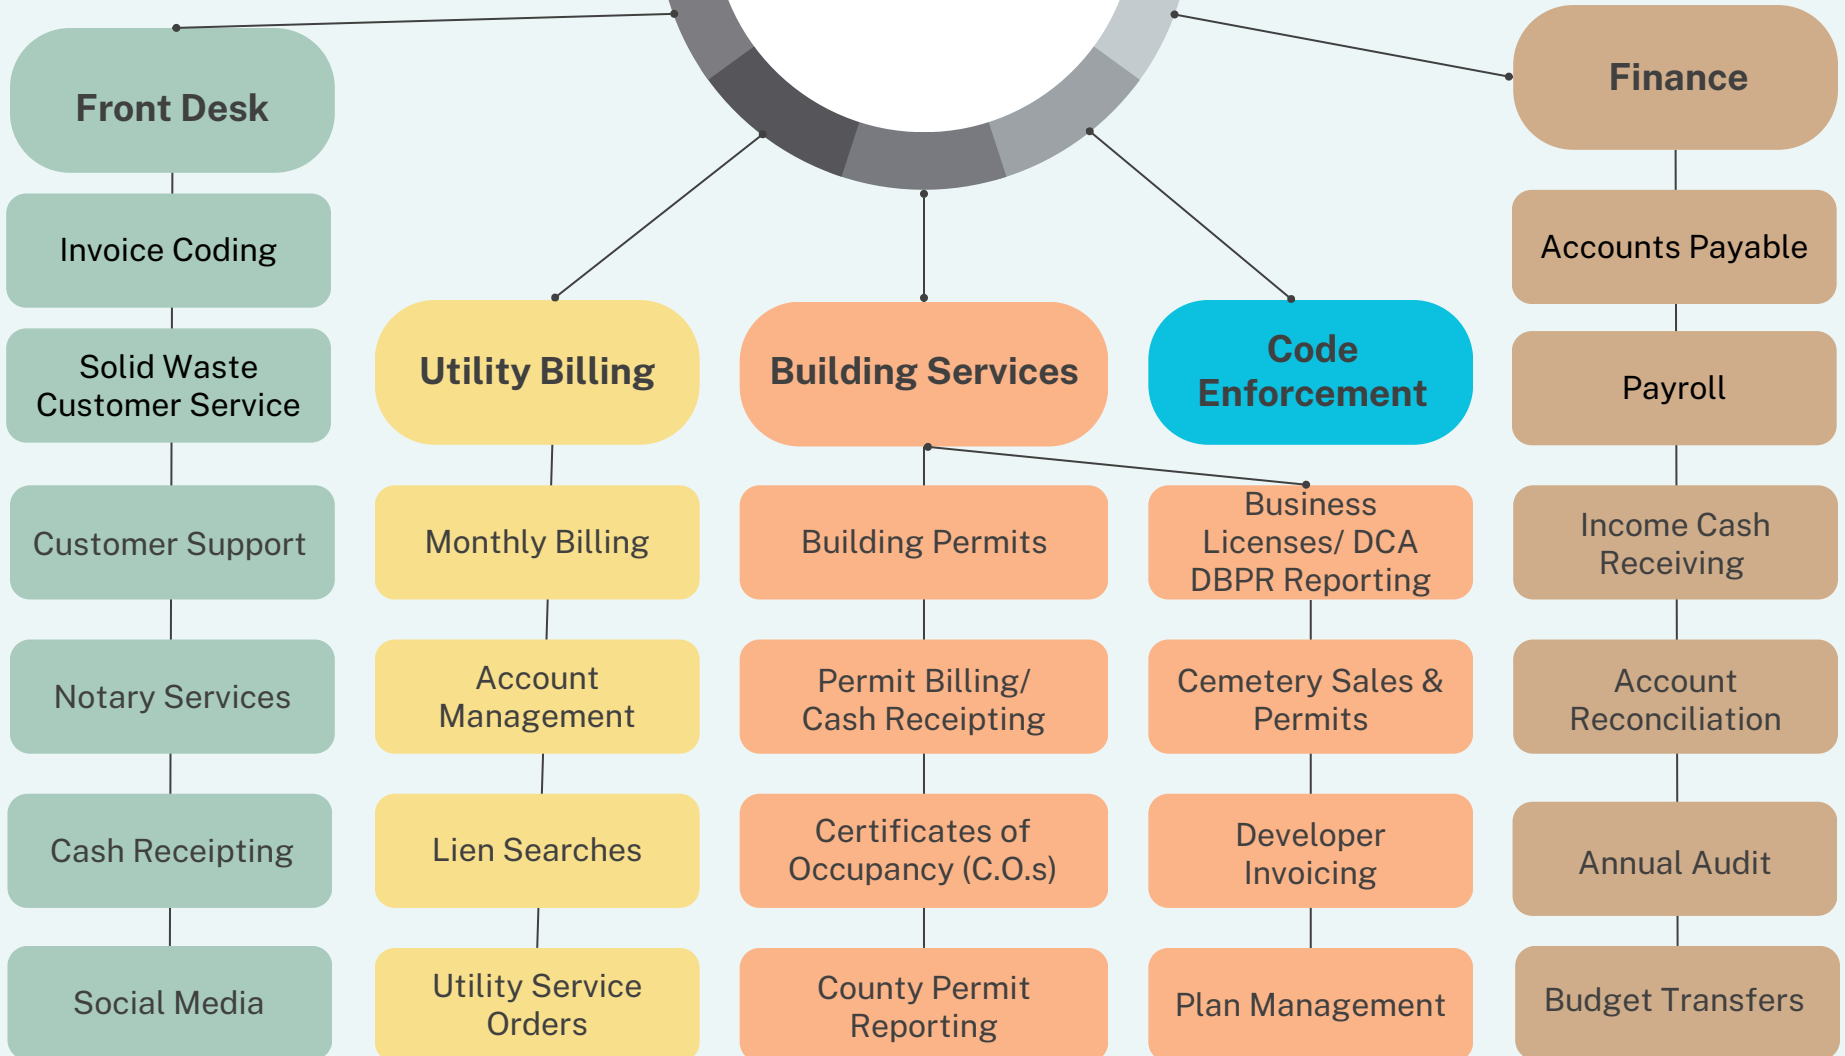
Front Desk

Invoice Coding

Solid Waste Customer Service

Customer Support

Notary Services

Cash Receipting

Social Media

Utility Billing

Monthly Billing

Account Management

Lien Searches

Utility Service Orders

Building Services

Building Permits

Permit Billing/ Cash Receipting

Certificates of Occupancy (C.O.s)

County Permit Reporting

Code Enforcement

Business Licenses/ DCA DBPR Reporting

Cemetery Sales & Permits

Developer Invoicing

Plan Management

Finance

Accounts Payable

Payroll

Income Cash Receiving

Account Reconciliation

Annual Audit

Budget Transfers